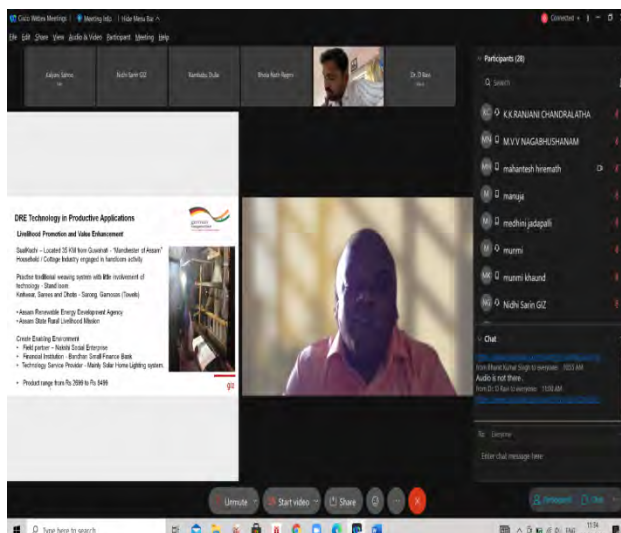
Cisco Webex Meetings | Meeting Info | Hide Menu Bar

File Edit Share View Audio & Video Participant Meeting Help

Connected

Kalyani Sahoo

Nidhi Sarin GIZ

Ramkatu Dulai

Bhola Nath Rajam

Dr. D Rao

Participants (28)

Search

KC K.K.RANJANI CHANDRALATHA

MN M.V.V NAGABHUSHANAM

MH mahantesh hiremath

M manuja

M medhini jadapalli

M munmi

MK munmi khaund

NG Nidhi Sarin GIZ

DRE Technology in Productive Applications

Livelihood Promotion and Value Enhancement

Sualkuchi – Located 35 KM from Guwahati - "Manchester of Assam" Household / Cottage Industry engaged in handloom activity

Practise traditional weaving system with little involvement of technology - Stand loom Kekhwar, Sarees and Dhotie - Sarong, Gamosas (Towels)

•Assam Renewable Energy Development Agency
•Assam State Rural Livelihood Mission

Create Enabling Environment
• Field partner – Nebula Social Enterprise
• Financial Institution - Bandhan Small Finance Bank
• Technology Service Provider - Mainly Solar Home Lighting system

• Product range from Rs 2699 to Rs 8499

giz

Chat

from Bharat Kumar Singh to everyone 10:03 AM
Audio is not there..
from Dr. D Rao to everyone 11:08 AM

To: Everyone

Enter chat message here

Unmute

Start video

Share

Participants

Chat

Type here to search

11:16